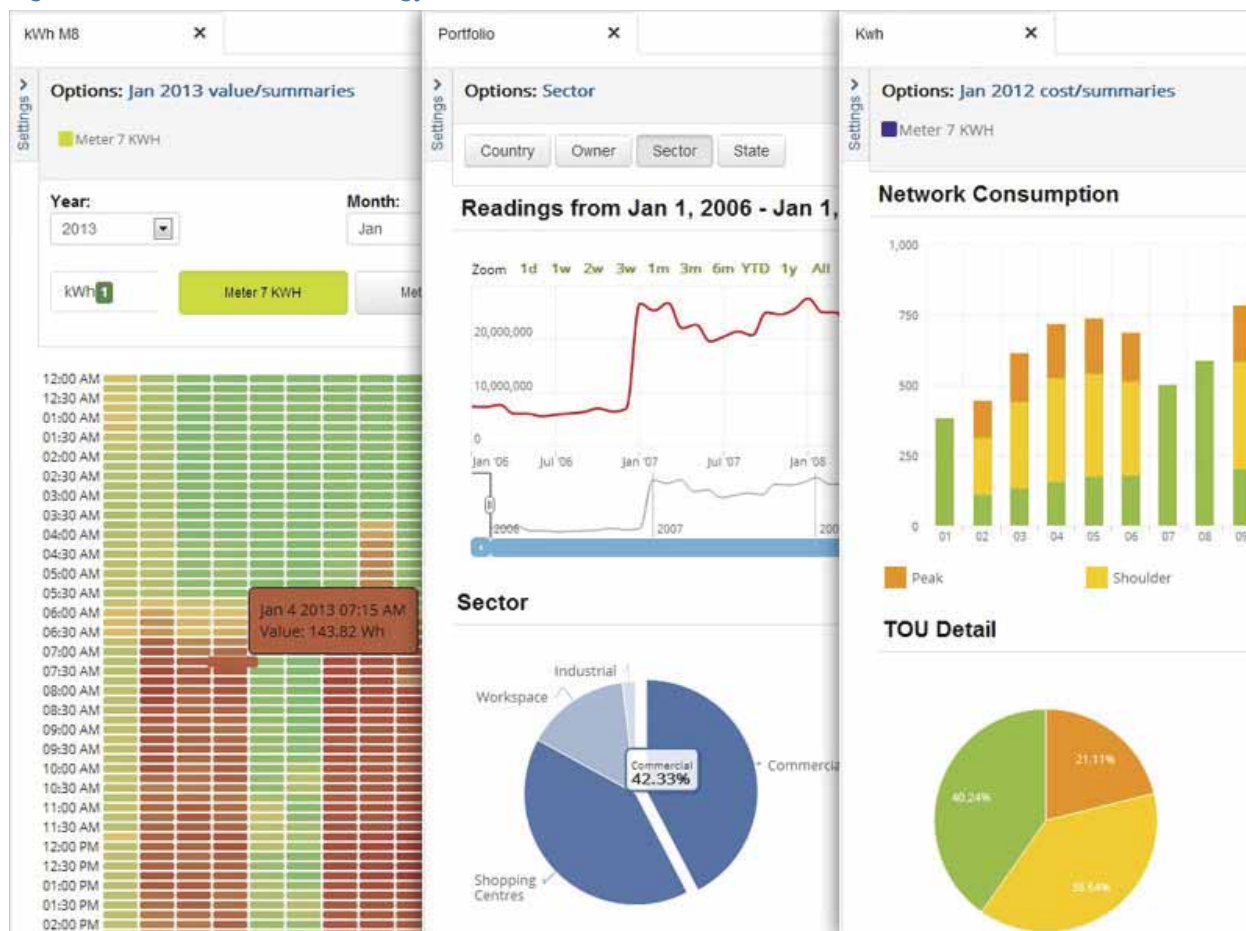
kWh M8 ×

Settings

Options: Jan 2013 value/summaries

Meter 7 KWH

Year: 2013

Month: Jan

kWh 1

Meter 7 KWH

Met

12:00 AM
12:30 AM
01:00 AM
01:30 AM
02:00 AM
02:30 AM
03:00 AM
03:30 AM
04:00 AM
04:30 AM
05:00 AM
05:30 AM
06:00 AM
06:30 AM
07:00 AM
07:30 AM
08:00 AM
08:30 AM
09:00 AM
09:30 AM
10:00 AM
10:30 AM
11:00 AM
11:30 AM
12:00 PM
12:30 PM
01:00 PM
01:30 PM
02:00 PM

Jan 4 2013 07:15 AM
Value: 143.82 Wh

Portfolio ×

Settings

Options: Sector

Country | Owner | Sector | State

Readings from Jan 1, 2006 - Jan 1,

Zoom 1d 1w 2w 3w 1m 3m 6m YTD 1y All

20,000,000
10,000,000
0

Jan '06 Jul '06 Jan '07 Jul '07 Jan '08

2006 2007 200

Sector

Industrial
Workspace
Commercial 42.33%
Commercia
Shopping Centres

Kwh ×

Settings

Options: Jan 2012 cost/summaries

Meter 7 KWH

Network Consumption

1,000
750
500
250
0

01 02 03 04 05 06 07 08 09

Peak
Shoulder

TOU Detail

21.11%
40.24%
38.64%